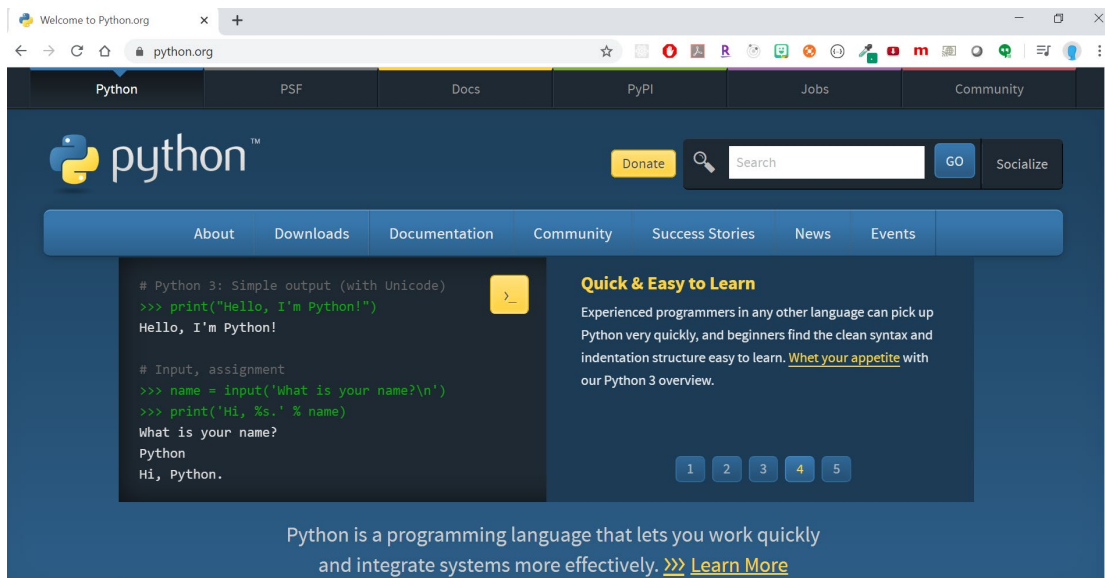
Welcome to Python.org ×

python.org

Python PSF Docs PyPI Jobs Community

python™

Donate

Search

GO

Socialize

About Downloads Documentation Community Success Stories News Events

# Python 3: Simple output (with Unicode)
>>> print("Hello, I'm Python!")
Hello, I'm Python!

# Input, assignment
>>> name = input('What is your name?\n')
>>> print('Hi, %s.' % name)
What is your name?
Python
Hi, Python.

>_

Quick & Easy to Learn

Experienced programmers in any other language can pick up Python very quickly, and beginners find the clean syntax and indentation structure easy to learn. Whet your appetite with our Python 3 overview.

1 2 3 4 5

Python is a programming language that lets you work quickly and integrate systems more effectively. >>> Learn More